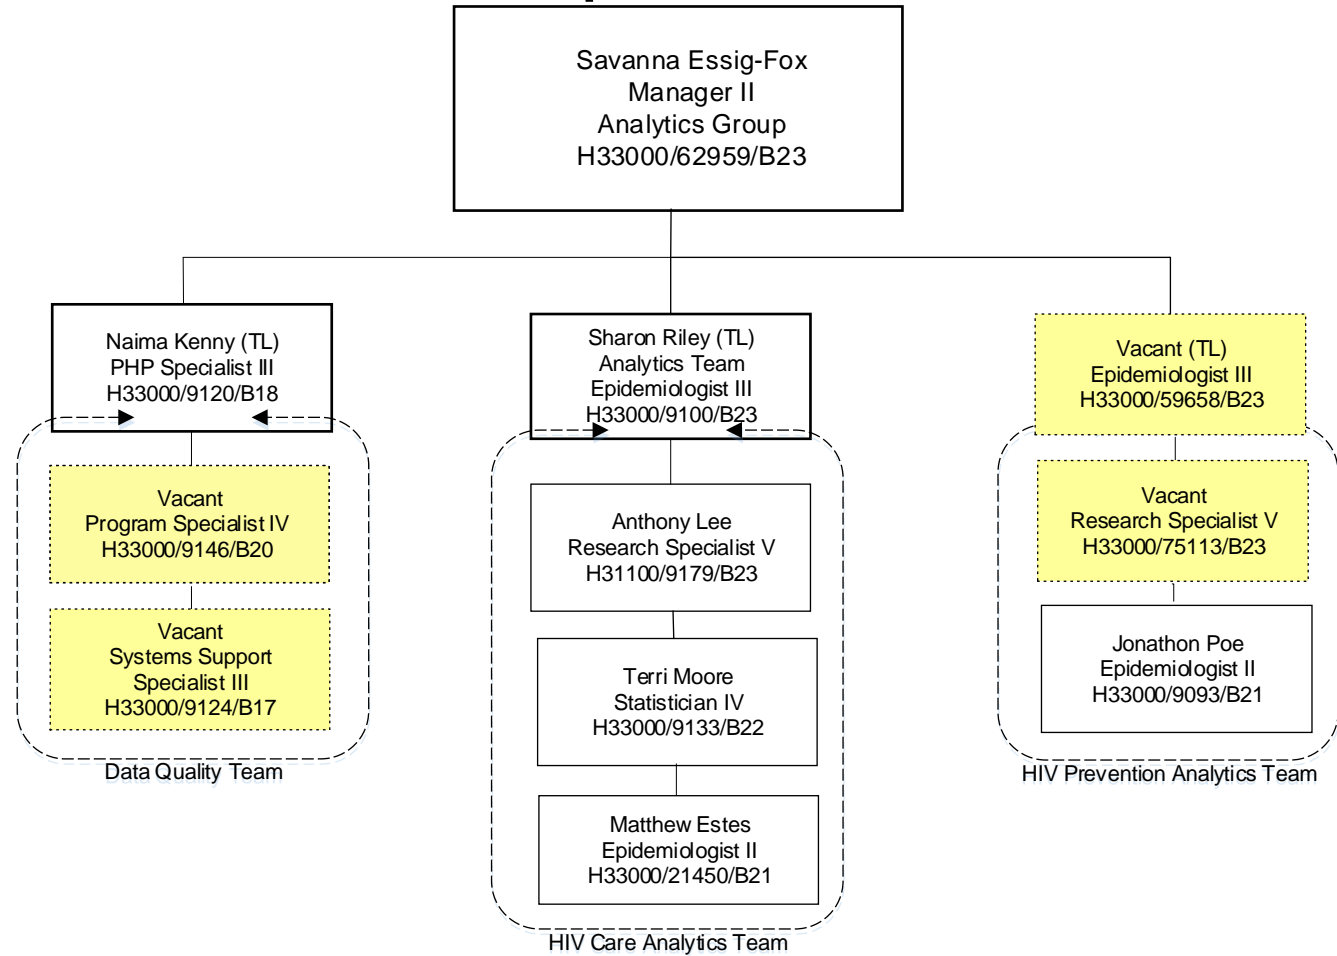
Savanna Essig-Fox
Manager II
Analytics Group
H33000/62959/B23

Naima Kenny (TL)
PHP Specialist III
H33000/9120/B18

Vacant
Program Specialist IV
H33000/9146/B20

Vacant
Systems Support Specialist III
H33000/9124/B17

Data Quality Team

Sharon Riley (TL)
Analytics Team
Epidemiologist III
H33000/9100/B23

Anthony Lee
Research Specialist V
H31100/9179/B23

Terri Moore
Statistician IV
H33000/9133/B22

Matthew Estes
Epidemiologist II
H33000/21450/B21

HIV Care Analytics Team

Vacant (TL)
Epidemiologist III
H33000/59658/B23

Vacant
Research Specialist V
H33000/75113/B23

Jonathon Poe
Epidemiologist II
H33000/9093/B21

HIV Prevention Analytics Team